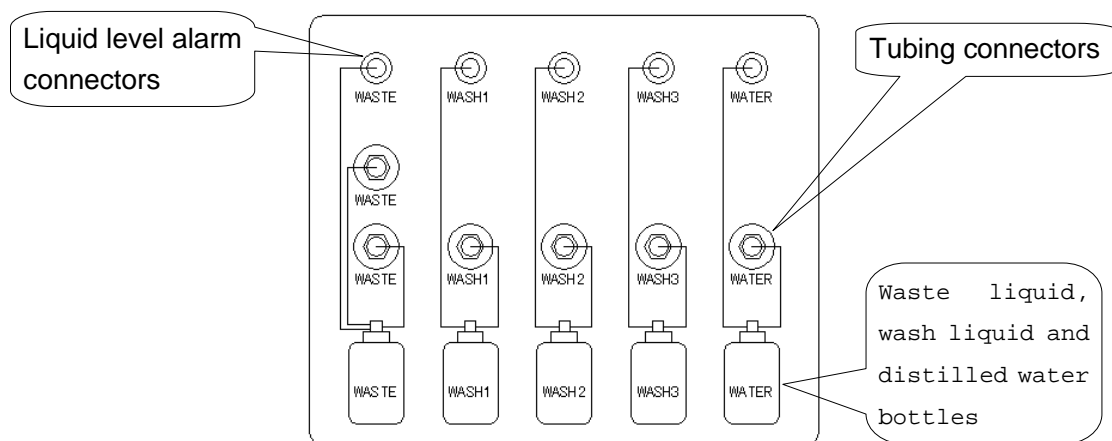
Liquid level alarm connectors

Tubing connectors

WASTE
WASH1
WASH2
WASH3
WATER

WASTE

WASTE
WASH1
WASH2
WASH3
WATER

WASTE
WASH1
WASH2
WASH3
WATER

Waste liquid, wash liquid and distilled water bottles